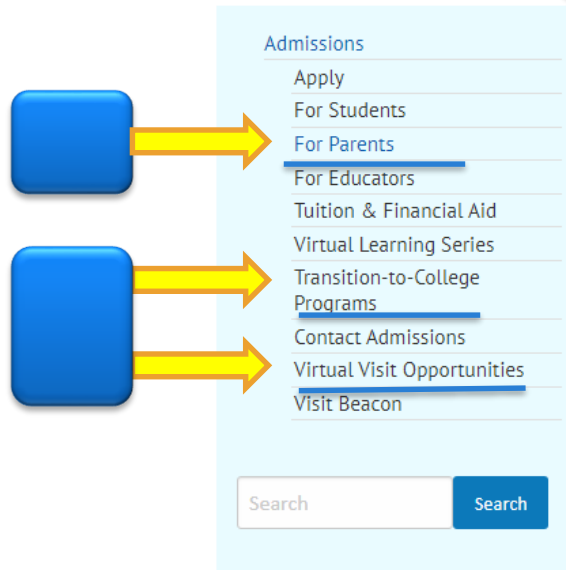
Admissions
Apply
For Students
For Parents
For Educators
Tuition & Financial Aid
Virtual Learning Series
Transition-to-College Programs
Contact Admissions
Virtual Visit Opportunities
Visit Beacon

Search
Search